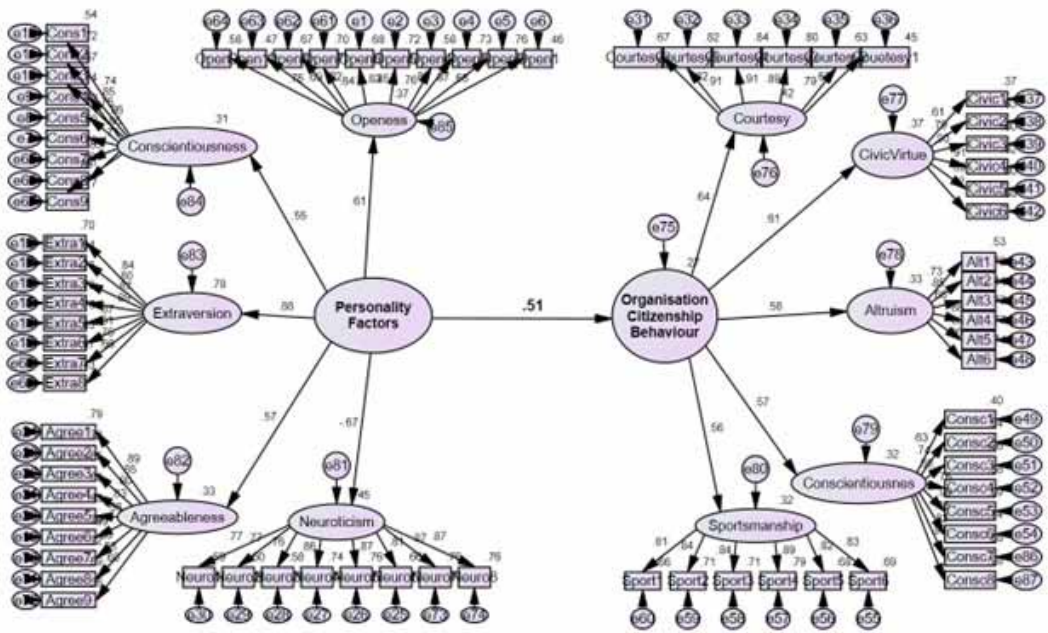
Personality Factors

.51

Organisation Citizenship Behaviour

Conscientiousness

Openess

Extraversion

Agreeableness

Neuroticism

Courtesy

CivicVirtue

Altruism

Conscientiousnes

Sportsmanship

.55

.61

.88

.57

-.67

.64

.61

.58

.57

.56

.31

.79

.33

.45

.37

.33

.32

.32

e84

e83

e82

e81

e85

e75

e76

e77

e78

e79

e80

Cons1

Cons9

Extra1

Extra2

Extra3

Extra4

Extra5

Extra6

Extra7

Extra8

Agree1

Agree2

Agree3

Agree4

Agree5

Agree6

Agree7

Agree8

Agree9

Neuro1

Neuro2

Neuro3

Neuro8

Courtesy1

Civic1

Civic2

Civic3

Alt1

Alt2

Alt3

Alt4

Alt5

Alt6

Consc1

Consc2

Consc3

Consc4

Consc5

Consc6

Consc7

Consc8

Sport1

Sport2

Sport3

Sport4

Sport5

Sport6

e64

e63

e62

e61

e1

e2

e3

e4

e5

e6

e31

e32

e33

e34

e35

e36

e37

e38

e39

e40

e41

e42

e43

e44

e45

e46

e47

e48

e49

e50

e51

e52

e53

e54

e86

e87

e60

e59

e58

e57

e56

e55

e30

e29

e28

e27

e26

e25

e73

e74

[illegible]